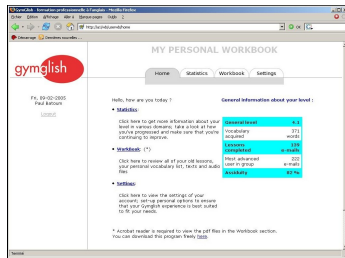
Gymglish - formation professionnelle à l'anglais - Mozilla Firefox

Fichier Édition Affichage Aller à Marque-pages Outils ?

http://scoreboard

OK

Démarrage Dernières nouvelles

gymglish

MY PERSONAL WORKBOOK

Home Statistics Workbook Settings

Fri, 09-02-2005
Paul Bateum

Logout

Hello, how are you today ?

• Statistics :

Click here to get more information about your level in various domains, take a look at how you've progressed and make sure that you're continuing to improve.

• Workbook: (*)

Click here to review all your old lessons, your personal vocabulary list, texts and audio files

• Settings:

Click here to view the settings of your account, set-up personal options to ensure that your Gymglish experience is best suited to fit your needs.

General information about your level :

| | |
|---|---|
| General level | 4.1 |
| Vocabulary acquired | 371 words |
| Lessons completed | 126 e-mails |
| Most advanced user in group | 200 e-mails |
| Assiduity | 82 % |

* Acrobat reader is required to view the pdf files in the Workbook section. You can download this program freely here.

Terminé